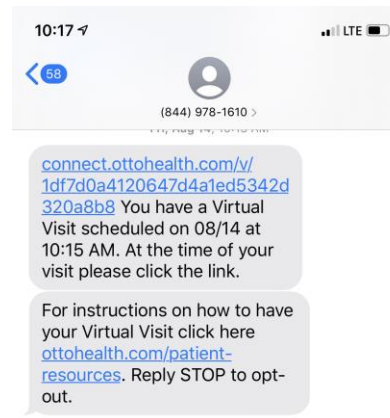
10:17

LTE

58

(844) 978-1610 >

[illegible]

connect.ottohealth.com/v/1df7d0a4120647d4a1ed5342d320a8b8 You have a Virtual Visit scheduled on 08/14 at 10:15 AM. At the time of your visit please click the link.

For instructions on how to have your Virtual Visit click here ottohealth.com/patient-resources. Reply STOP to opt-out.